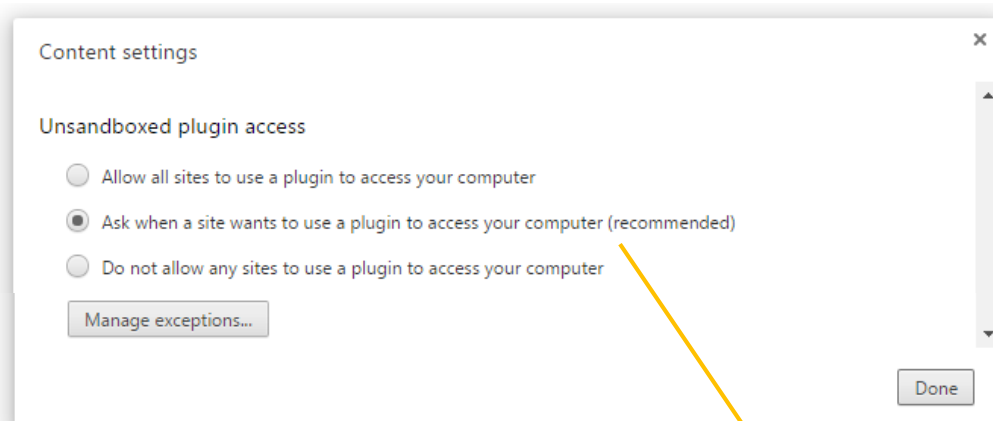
Content settings

×

Unsandboxed plugin access

Allow all sites to use a plugin to access your computer

Ask when a site wants to use a plugin to access your computer (recommended)

Do not allow any sites to use a plugin to access your computer

Manage exceptions...

Done